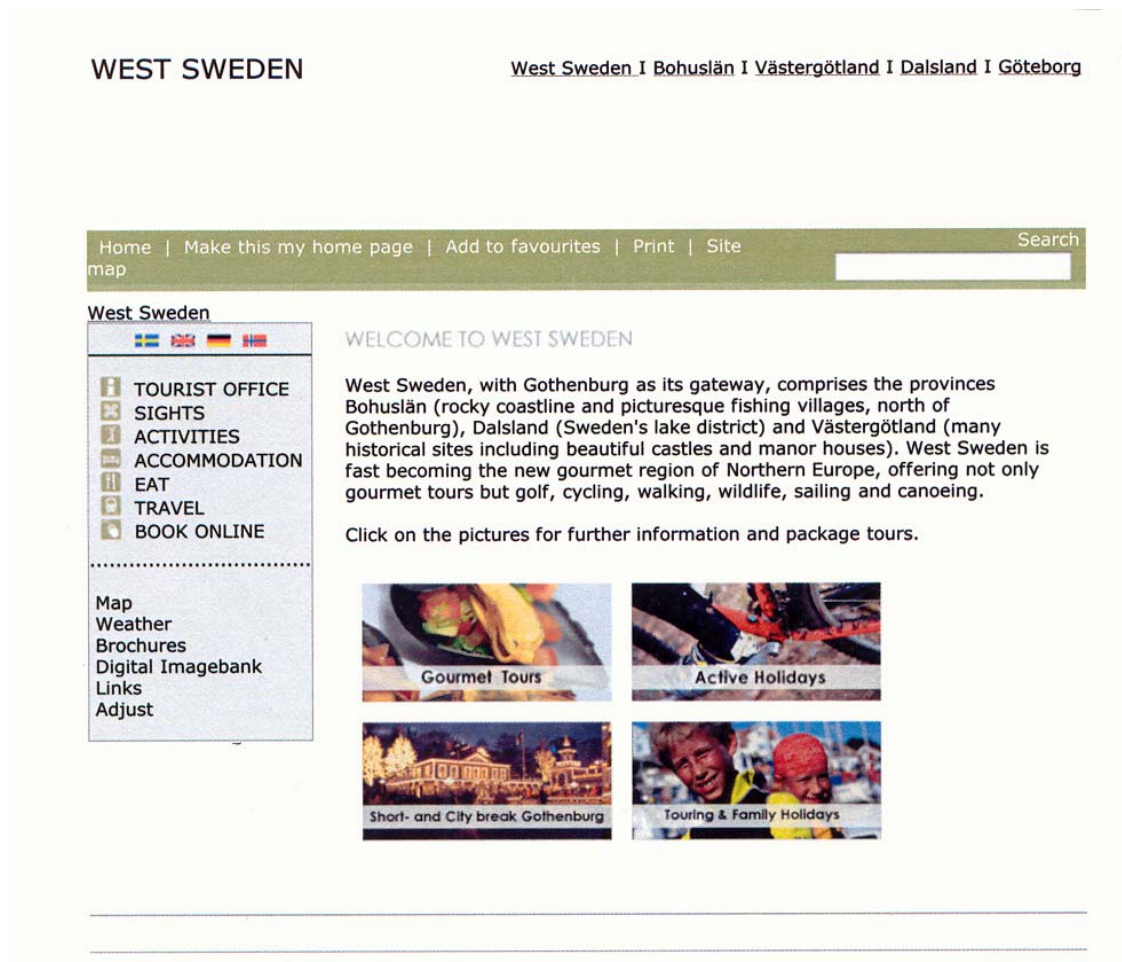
WEST SWEDEN

West Sweden I Bohuslän I Västergötland I Dalsland I Göteborg

Home | Make this my home page | Add to favourites | Print | Site map

Search

West Sweden

TOURIST OFFICE
SIGHTS
ACTIVITIES
ACCOMMODATION
EAT
TRAVEL
BOOK ONLINE

Map
Weather
Brochures
Digital Imagebank
Links
Adjust

WELCOME TO WEST SWEDEN

West Sweden, with Gothenburg as its gateway, comprises the provinces Bohuslän (rocky coastline and picturesque fishing villages, north of Gothenburg), Dalsland (Sweden's lake district) and Västergötland (many historical sites including beautiful castles and manor houses). West Sweden is fast becoming the new gourmet region of Northern Europe, offering not only gourmet tours but golf, cycling, walking, wildlife, sailing and canoeing.

Click on the pictures for further information and package tours.

Gourmet Tours

Active Holidays

Short- and City break Gothenburg

Touring & Family Holidays